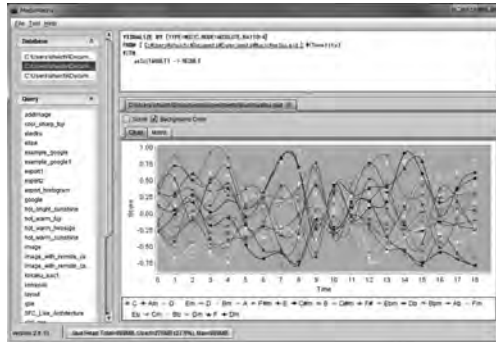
MelodyMatrix

File Tools Help

Database

C:\Users\hwich\Docum...
C:\Users\hwich\Docum...
C:\Users\hwich\Docum...

Query

addImage
color_chart_by
electro
elipse
example_google
example_google1
export1
export2
export_histogram
google
hcd_bright_tonalities
hcd_warm_bip
hcd_warm_hmogs
hcd_warm_tonalities
image
image_with_remote_ca
image_with_remote_ta
kmeans_aux1
lemausic
layout
pie
SFC_Like_Architecture

VISUALIZE BY [TYPE=VECTOR, NORMALIZE=ABSOLUTE, RATIO=4]
FROM [ C:\Users\hwich\Documents\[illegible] ] WITH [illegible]
WITH
attr(1400.1) -> 1638.1

C:\Users\hwich\Documents\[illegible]

Zoom  Background Color

Chart  Matrix

Score

Time

C  Am  D  Em  D  Bm  A  F#m  E  C#m  B  G#m  F#  Ebm  Db  Bbm  Ab  Fm  Eb  Cm  Bb  Gm  F  Dm

Version 2.9.15    Java Heap: Total=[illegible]MB, Used=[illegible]MB, Max=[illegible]MB